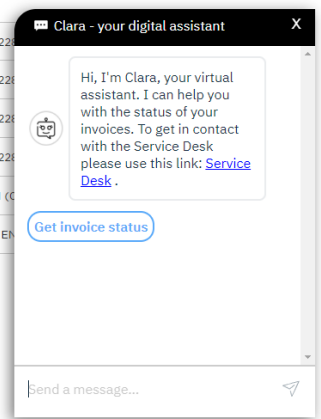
Clara - your digital assistant

X

Hi, I'm Clara, your virtual assistant. I can help you with the status of your invoices. To get in contact with the Service Desk please use this link: Service Desk .

Get invoice status

Send a message...